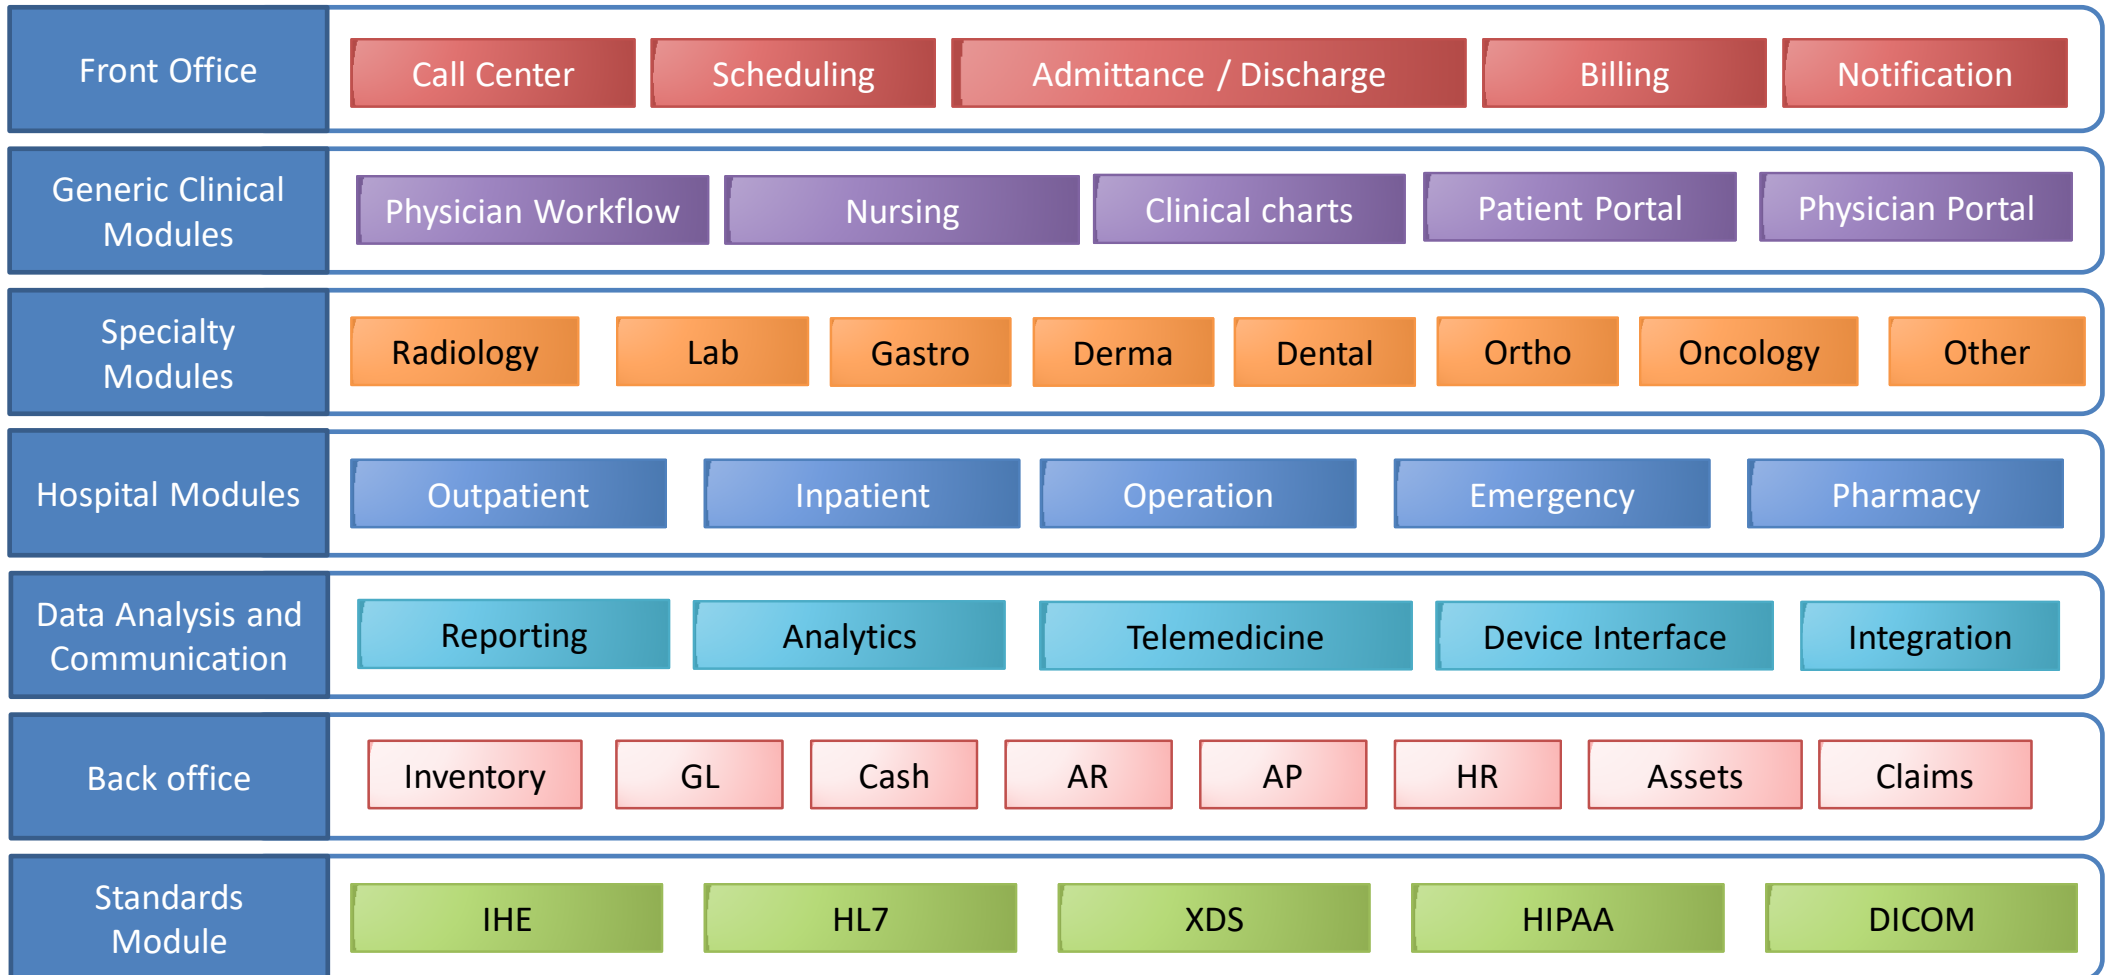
Front Office
Call Center
Scheduling
Admittance / Discharge
Billing
Notification

Generic Clinical Modules
Physician Workflow
Nursing
Clinical charts
Patient Portal
Physician Portal

Specialty Modules
Radiology
Lab
Gastro
Derma
Dental
Ortho
Oncology
Other

Hospital Modules
Outpatient
Inpatient
Operation
Emergency
Pharmacy

Data Analysis and Communication
Reporting
Analytics
Telemedicine
Device Interface
Integration

Back office
Inventory
GL
Cash
AR
AP
HR
Assets
Claims

Standards Module
IHE
HL7
XDS
HIPAA
DICOM